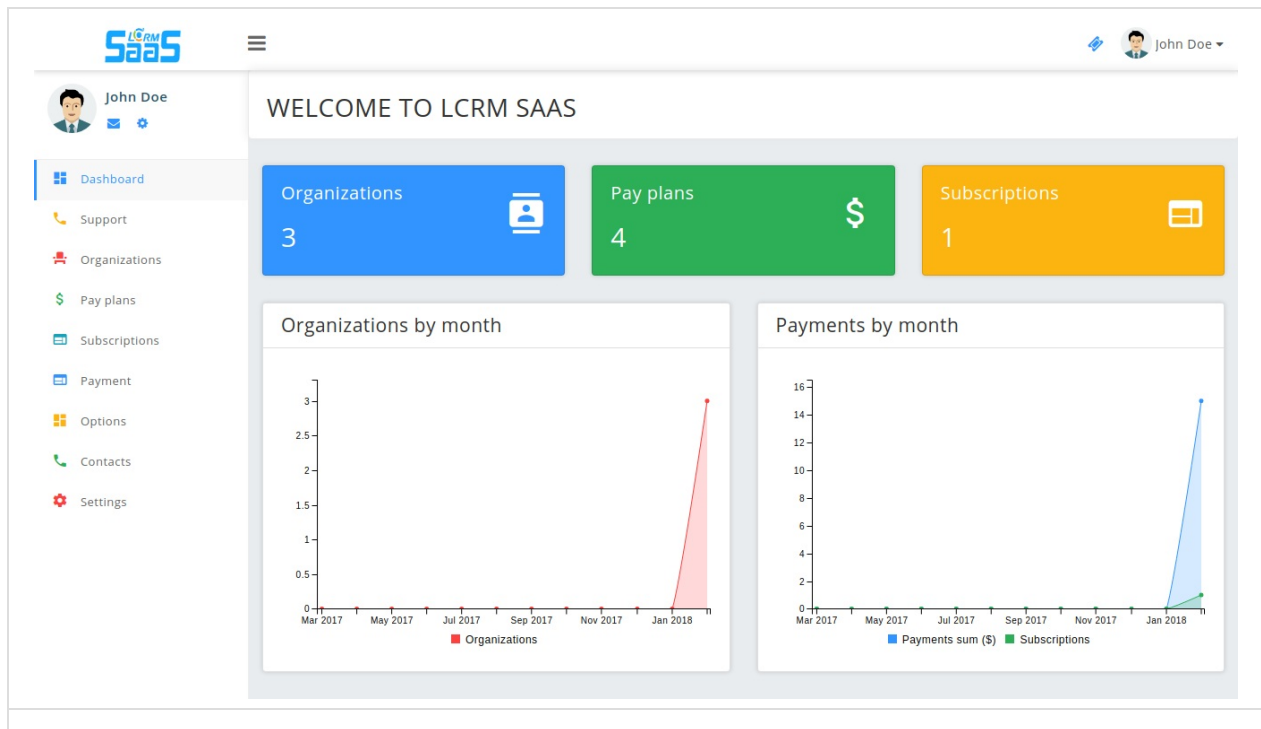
LCRM SaaS

John Doe

John Doe

Dashboard
Support
Organizations
Pay plans
Subscriptions
Payment
Options
Contacts
Settings

WELCOME TO LCRM SAAS

Organizations
3

Pay plans
4

Subscriptions
1

Organizations by month

3
2.5
2
1.5
1
0.5
0
Mar 2017 May 2017 Jul 2017 Sep 2017 Nov 2017 Jan 2018

Organizations

Payments by month

16
14
12
10
8
6
4
2
0
Mar 2017 May 2017 Jul 2017 Sep 2017 Nov 2017 Jan 2018

Payments sum ($) Subscriptions